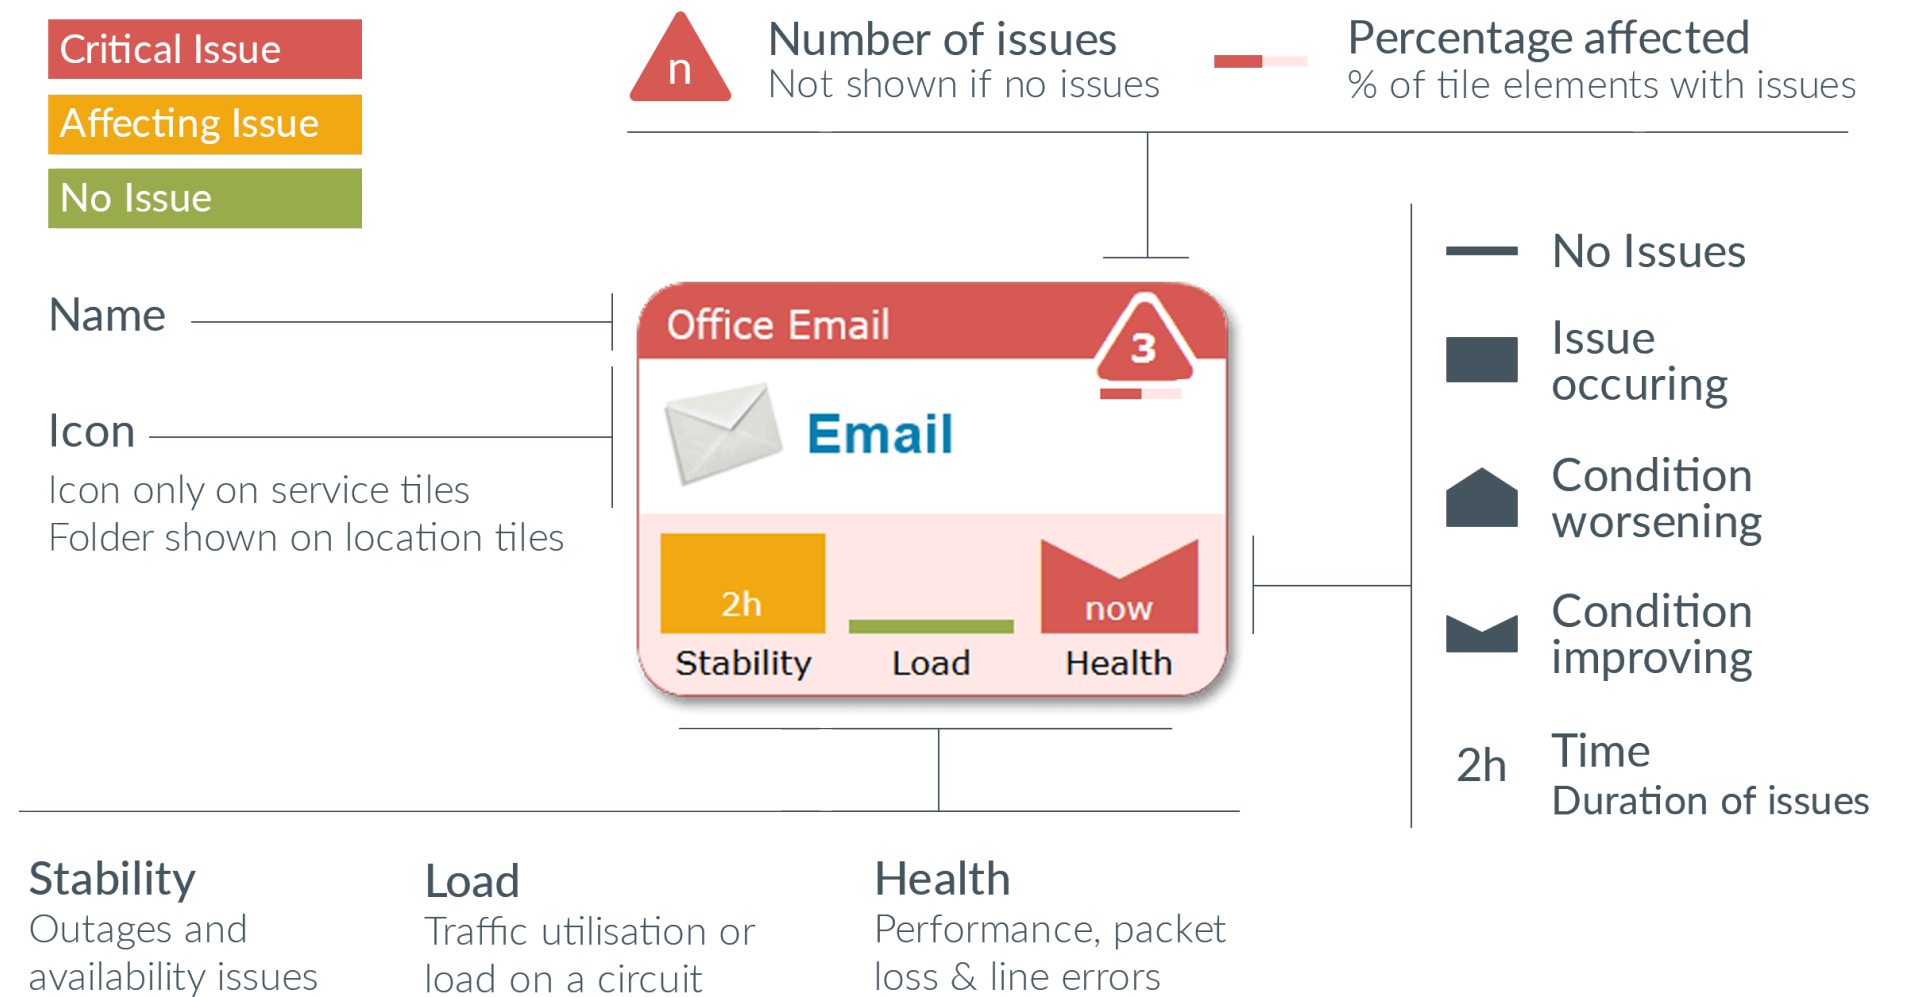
Critical Issue

Affecting Issue

No Issue

n

Number of issues
Not shown if no issues

Percentage affected
% of tile elements with issues

Name

Icon
Icon only on service tiles
Folder shown on location tiles

Office Email

3

Email

2h

Stability

Load

now

Health

No Issues

Issue occuring

Condition worsening

Condition improving

2h

Time
Duration of issues

Stability
Outages and availability issues

Load
Traffic utilisation or load on a circuit

Health
Performance, packet loss & line errors